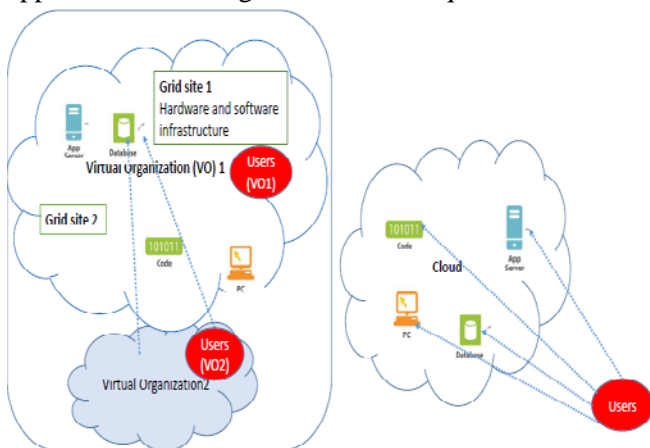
Grid site 1
Hardware and software infrastructure

App Server

Database

Virtual Organization (VO) 1

Users (VO1)

Grid site 2

101011
Code

PC

Users (VO2)

Virtual Organization2

101011
Code

App Server

Cloud

PC

Database

Users